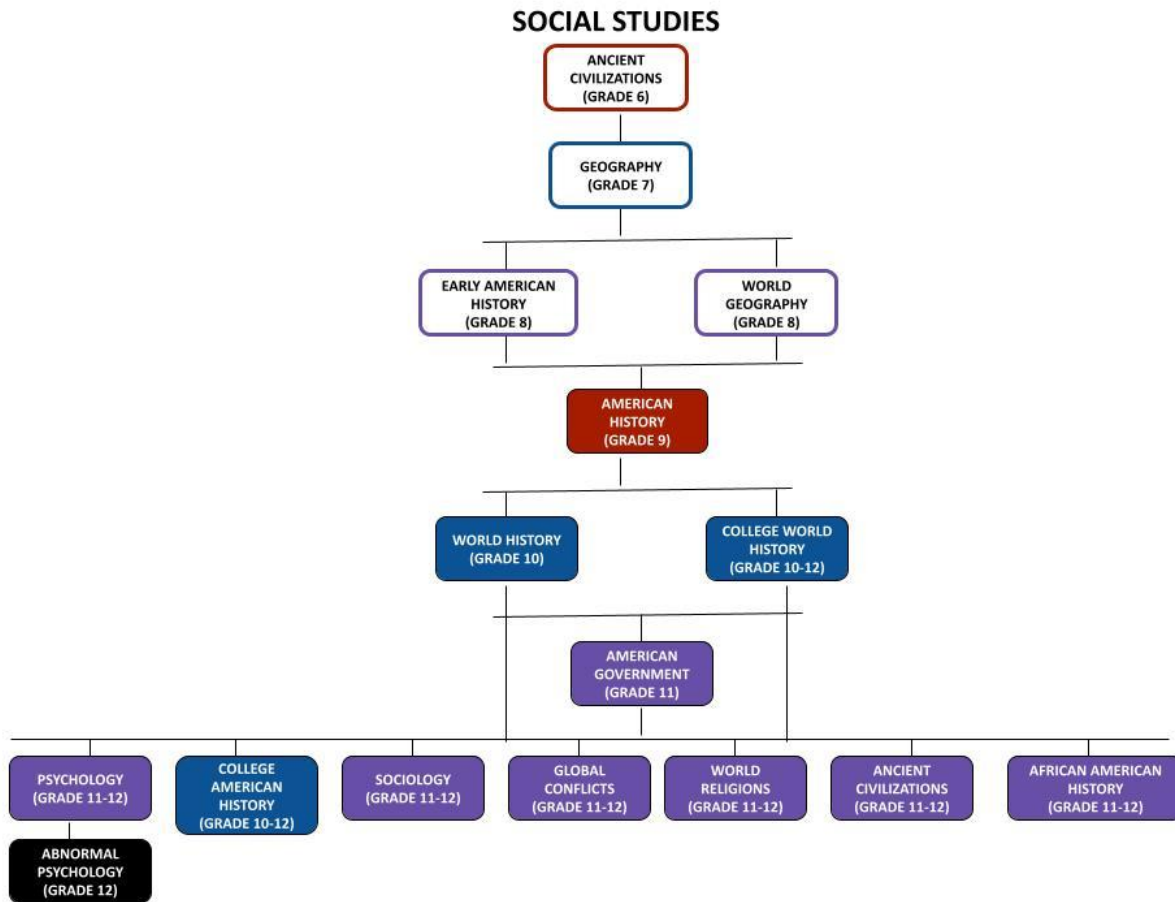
SOCIAL STUDIES

ANCIENT CIVILIZATIONS (GRADE 6)

GEOGRAPHY (GRADE 7)

EARLY AMERICAN HISTORY (GRADE 8)

WORLD GEOGRAPHY (GRADE 8)

AMERICAN HISTORY (GRADE 9)

WORLD HISTORY (GRADE 10)

COLLEGE WORLD HISTORY (GRADE 10-12)

AMERICAN GOVERNMENT (GRADE 11)

PSYCHOLOGY (GRADE 11-12)

COLLEGE AMERICAN HISTORY (GRADE 10-12)

SOCIOLOGY (GRADE 11-12)

GLOBAL CONFLICTS (GRADE 11-12)

WORLD RELIGIONS (GRADE 11-12)

ANCIENT CIVILIZATIONS (GRADE 11-12)

AFRICAN AMERICAN HISTORY (GRADE 11-12)

ABNORMAL PSYCHOLOGY (GRADE 12)